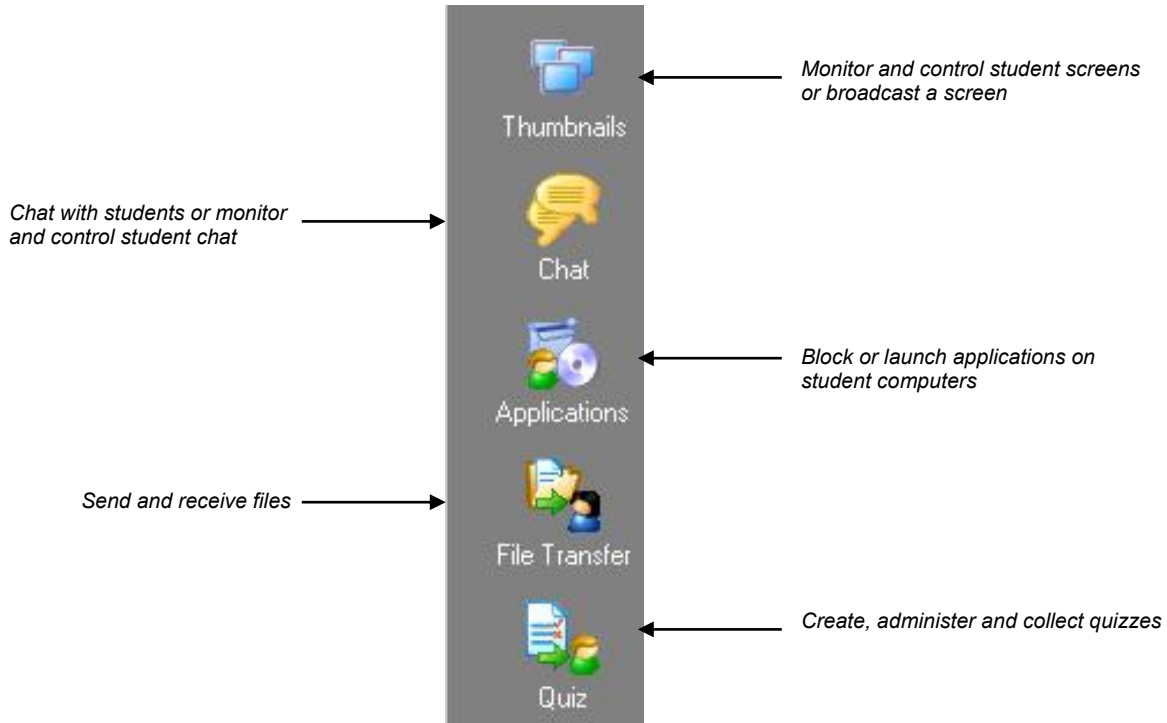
Thumbnails

Monitor and control student screens or broadcast a screen

Chat with students or monitor and control student chat

Chat

Applications

Block or launch applications on student computers

Send and receive files

File Transfer

Quiz

Create, administer and collect quizzes